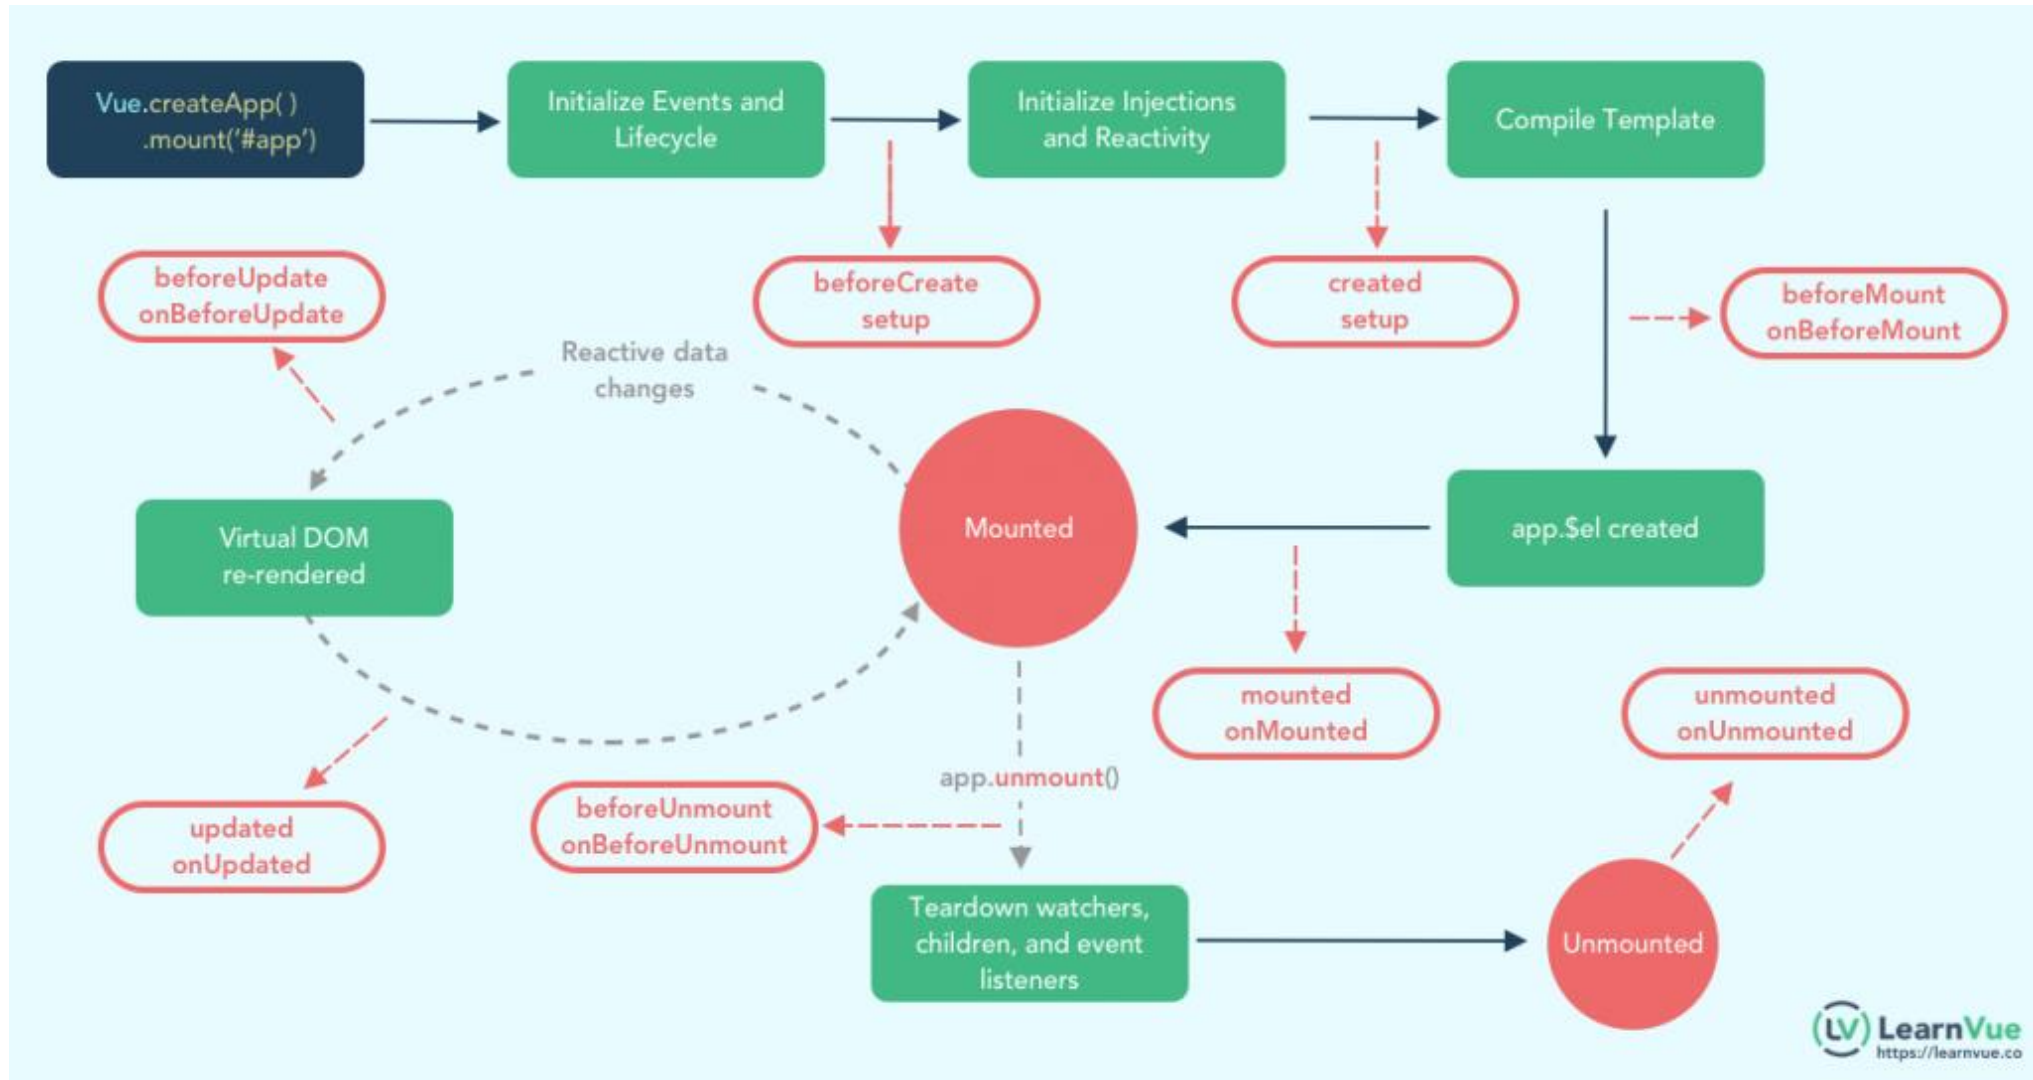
Vue.createApp( )
.mount('#app')

Initialize Events and Lifecycle

Initialize Injections and Reactivity

Compile Template

beforeCreate
setup

created
setup

beforeMount
onBeforeMount

beforeUpdate
onBeforeUpdate

Reactive data changes

Virtual DOM re-rendered

Mounted

app.$el created

mounted
onMounted

unmounted
onUnmounted

updated
onUpdated

beforeUnmount
onBeforeUnmount

app.unmount()

Teardown watchers, children, and event listeners

Unmounted

LV LearnVue
https://learnvue.co